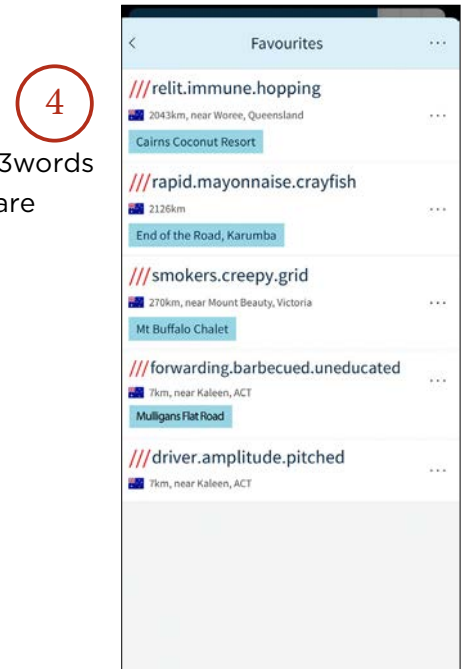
4

3words

are

<

Favourites

...

///relit.immune.hopping

2043km, near Woree, Queensland

...

Cairns Coconut Resort

///rapid.mayonnaise.crayfish

2126km

...

End of the Road, Karumba

///smokers.creepy.grid

270km, near Mount Beauty, Victoria

...

Mt Buffalo Chalet

///forwarding.barbecued.uneducated

7km, near Kaleen, ACT

...

Mulligans Flat Road

///driver.amplitude.pitched

7km, near Kaleen, ACT

...